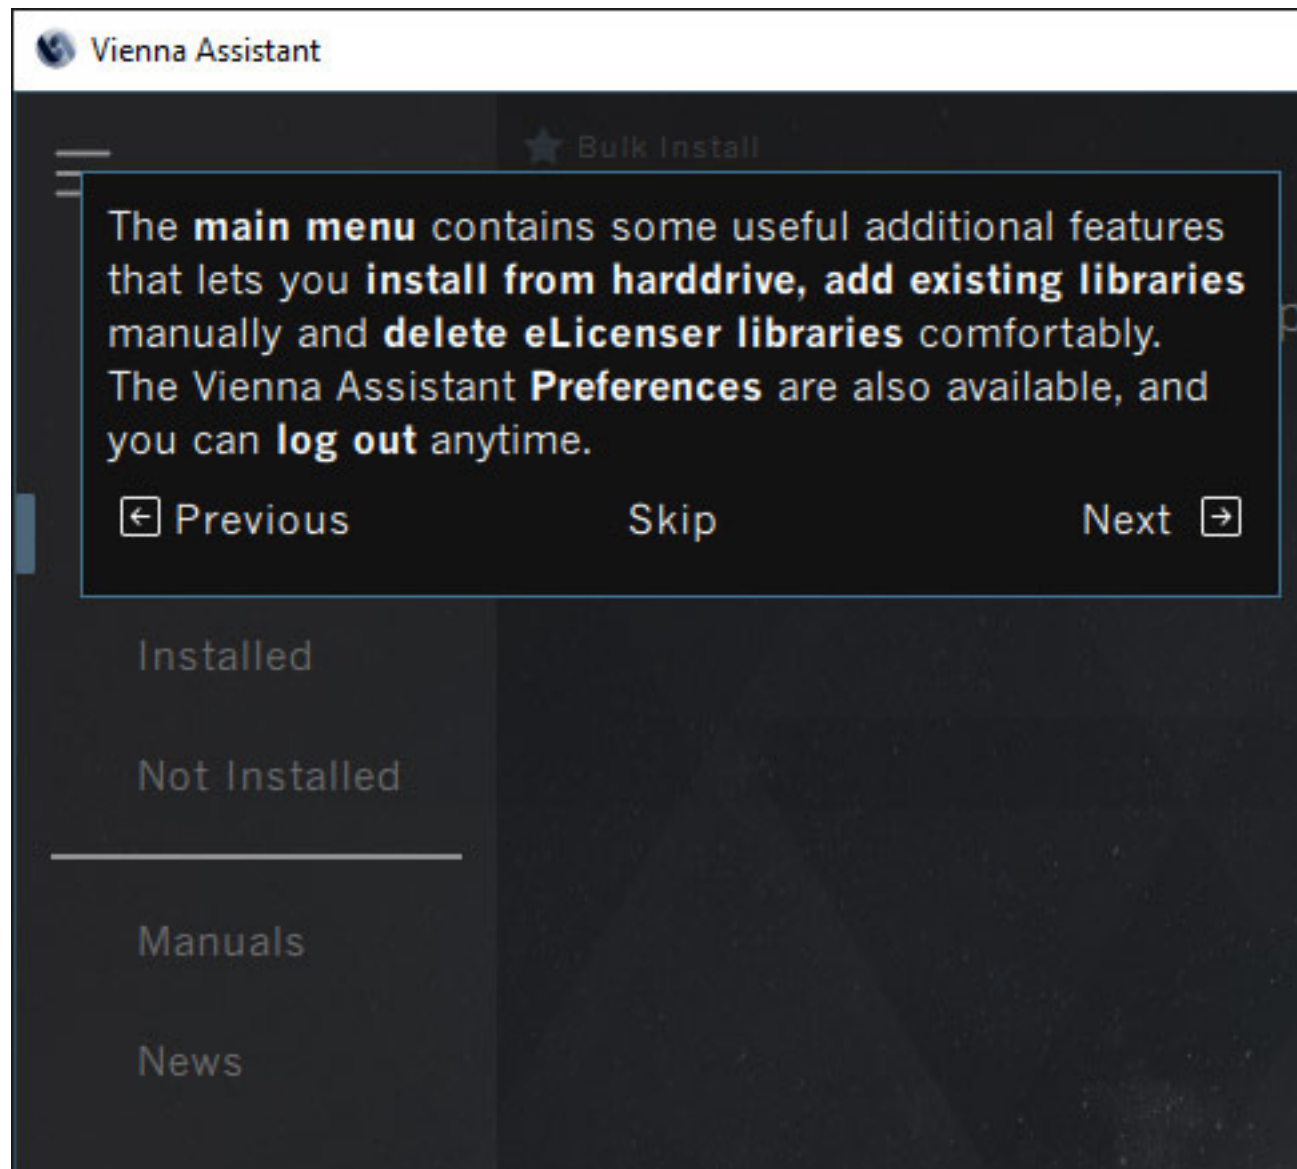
Vienna Assistant

Bulk Install

The main menu contains some useful additional features that lets you install from harddrive, add existing libraries manually and delete eLicenser libraries comfortably. The Vienna Assistant Preferences are also available, and you can log out anytime.

Previous

Skip

Next

Installed

Not Installed

Manuals

News